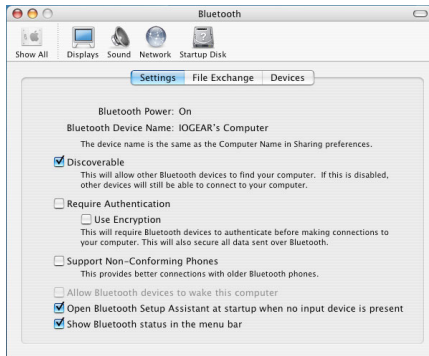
Bluetooth

Show All Displays Sound Network Startup Disk

Settings File Exchange Devices

Bluetooth Power: On

Bluetooth Device Name: IOGEAR's Computer

The device name is the same as the Computer Name in Sharing preferences.

☑ Discoverable
This will allow other Bluetooth devices to find your computer. If this is disabled, other devices will still be able to connect to your computer.

☐ Require Authentication

☐ Use Encryption
This will require Bluetooth devices to authenticate before making connections to your computer. This will also secure all data sent over Bluetooth.

☐ Support Non-Conforming Phones
This provides better connections with older Bluetooth phones.

☐ Allow Bluetooth devices to wake this computer

☑ Open Bluetooth Setup Assistant at startup when no input device is present

☑ Show Bluetooth status in the menu bar